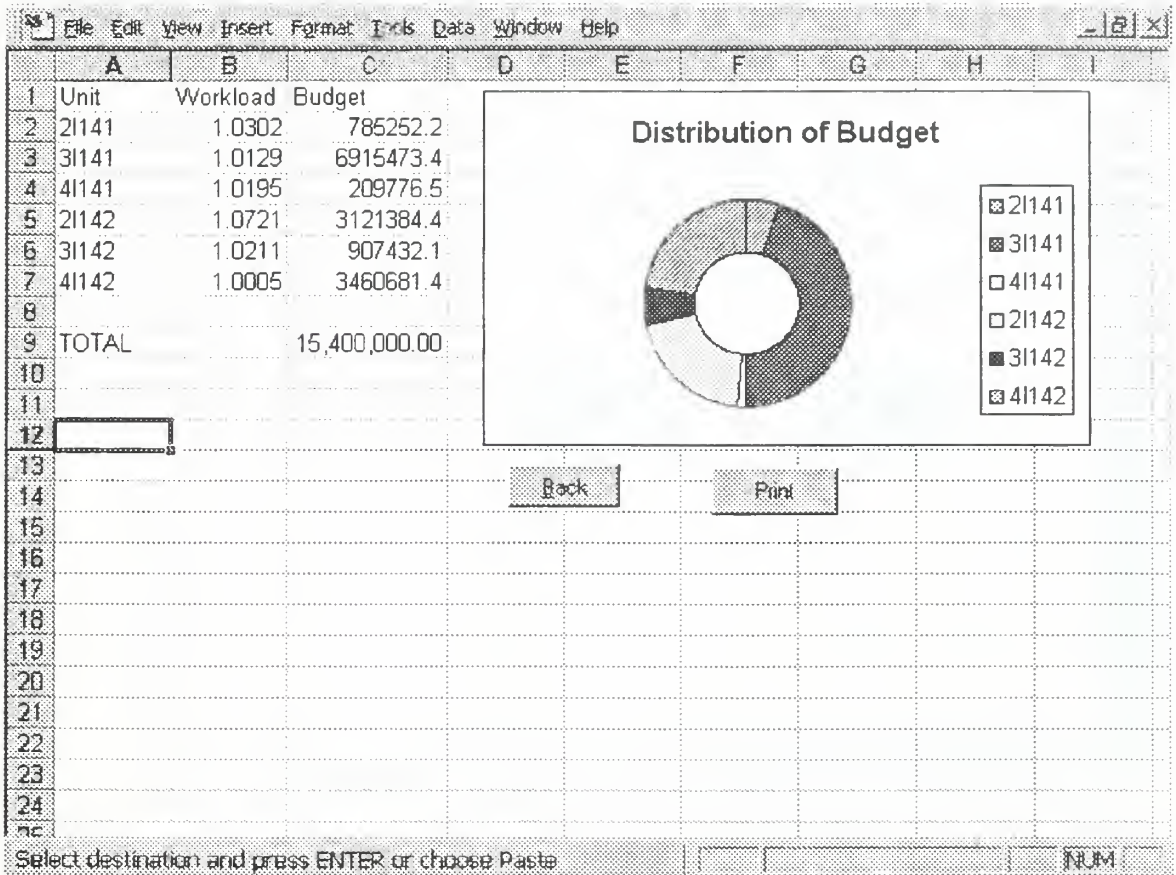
File Edit View Insert Format Tools Data Window Help

| | A | B | C | D | E | F | G | H | I |
|---|---|---|---|---|---|---|---|---|---|
| 1 | Unit | Workload | Budget | | | | | | |
| 2 | 2I141 | 1.0302 | 785252.2 | | | | | | |
| 3 | 3I141 | 1.0129 | 6915473.4 | | | | | | |
| 4 | 4I141 | 1.0195 | 209776.5 | | | | | | |
| 5 | 2I142 | 1.0721 | 3121384.4 | | | | | | |
| 6 | 3I142 | 1.0211 | 907432.1 | | | | | | |
| 7 | 4I142 | 1.0005 | 3460681.4 | | | | | | |
| 8 | | | | | | | | | |
| 9 | TOTAL | | 15,400,000.00 | | | | | | |
| 10 | | | | | | | | | |
| 11 | | | | | | | | | |
| 12 | | | | | | | | | |
| 13 | | | | | | | | | |
| 14 | | | | | | | | | |
| 15 | | | | | | | | | |
| 16 | | | | | | | | | |
| 17 | | | | | | | | | |
| 18 | | | | | | | | | |
| 19 | | | | | | | | | |
| 20 | | | | | | | | | |
| 21 | | | | | | | | | |
| 22 | | | | | | | | | |
| 23 | | | | | | | | | |
| 24 | | | | | | | | | |

Distribution of Budget

2I141
3I141
4I141
2I142
3I142
4I142

Back

Print

Select destination and press ENTER or choose Paste

NUM